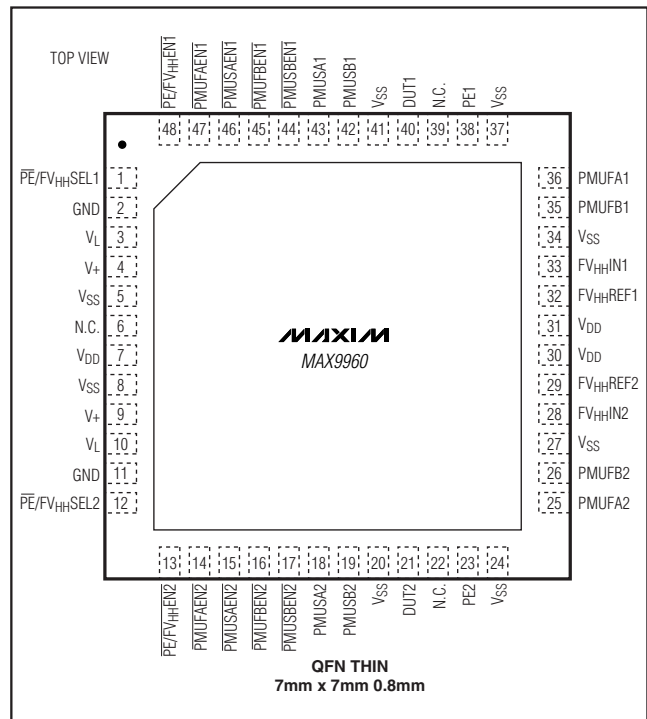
TOP VIEW

$\overline{PE}/FV_{HH}\overline{EN1}$ 48
$\overline{PMUFAEN1}$ 47
$\overline{PMUSAEN1}$ 46
$\overline{PMUFBEN1}$ 45
$\overline{PMUSBEN1}$ 44
PMUSA1 43
PMUSB1 42
$V_{SS}$ 41
DUT1 40
N.C. 39
PE1 38
$V_{SS}$ 37

$\overline{PE}/FV_{HH}SEL1$ 1
GND 2
$V_L$ 3
V+ 4
$V_{SS}$ 5
N.C. 6
$V_{DD}$ 7
$V_{SS}$ 8
V+ 9
$V_L$ 10
GND 11
$\overline{PE}/FV_{HH}SEL2$ 12

36 PMUFA1
35 PMUFB1
34 $V_{SS}$
33 $FV_{HH}IN1$
32 $FV_{HH}REF1$
31 $V_{DD}$
30 $V_{DD}$
29 $FV_{HH}REF2$
28 $FV_{HH}IN2$
27 $V_{SS}$
26 PMUFB2
25 PMUFA2

MAXIM
MAX9960

13 $\overline{PE}/FV_{HH}\overline{EN2}$
14 $\overline{PMUFAEN2}$
15 $\overline{PMUSAEN2}$
16 $\overline{PMUFBEN2}$
17 $\overline{PMUSBEN2}$
18 PMUSA2
19 PMUSB2
20 $V_{SS}$
21 DUT2
22 N.C.
23 PE2
24 $V_{SS}$

QFN THIN
7mm x 7mm 0.8mm